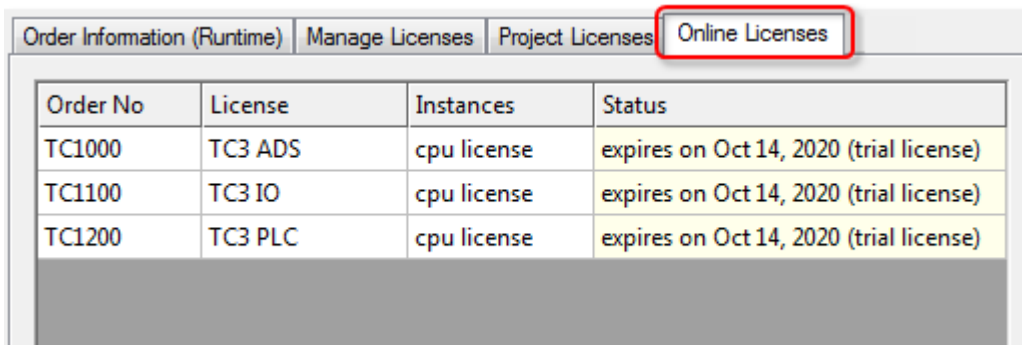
Order Information (Runtime) | Manage Licenses | Project Licenses | Online Licenses

| Order No | License | Instances | Status |
|---|---|---|---|
| TC1000 | TC3 ADS | cpu license | expires on Oct 14, 2020 (trial license) |
| TC1100 | TC3 IO | cpu license | expires on Oct 14, 2020 (trial license) |
| TC1200 | TC3 PLC | cpu license | expires on Oct 14, 2020 (trial license) |